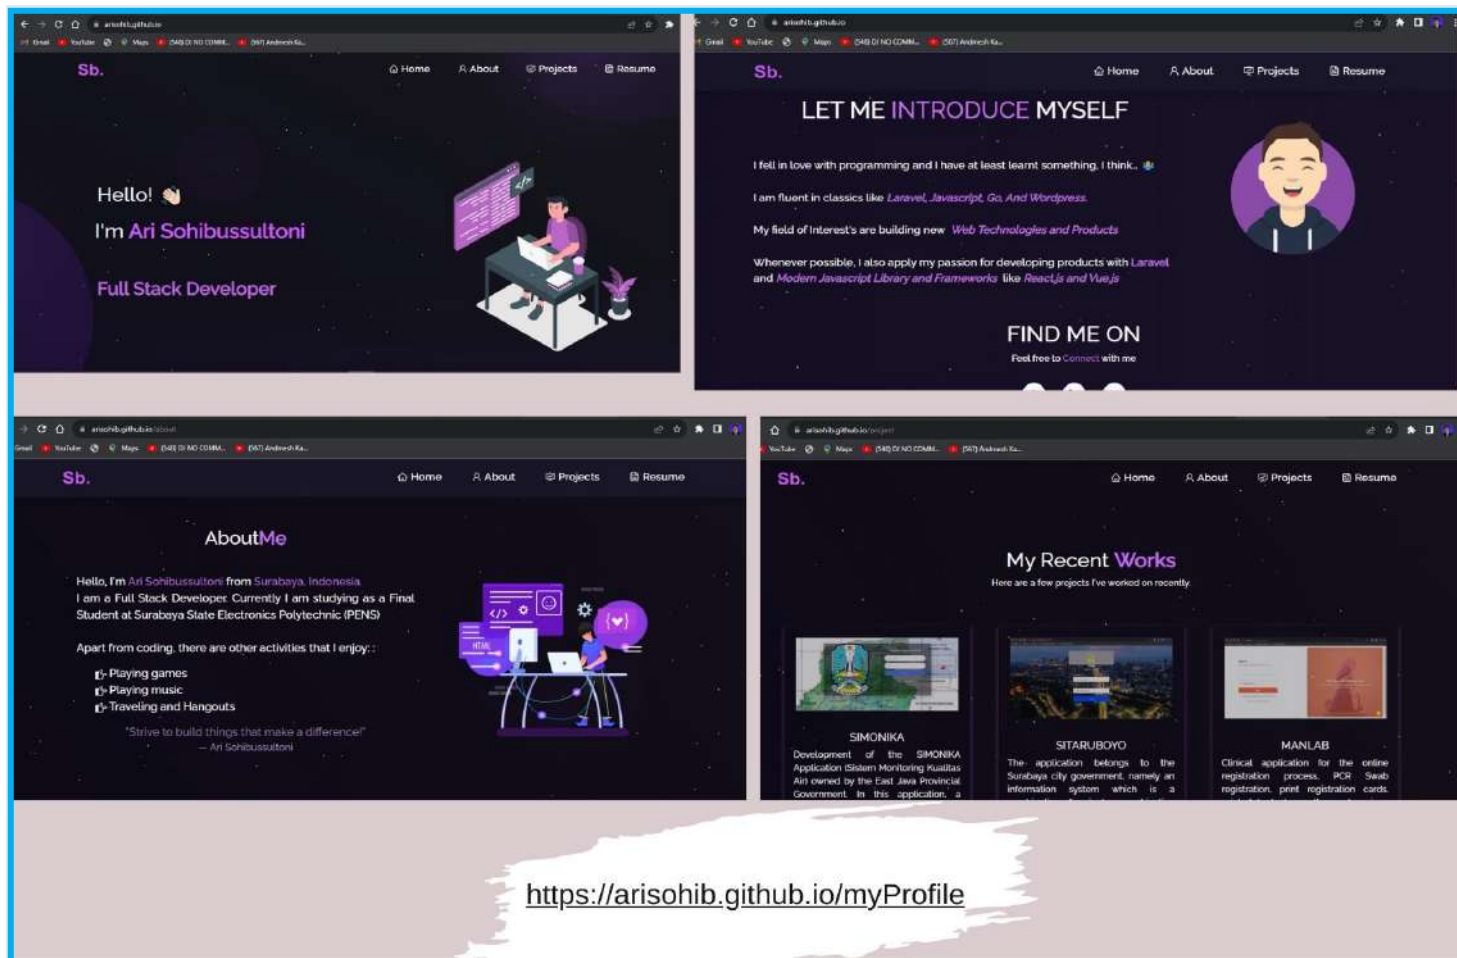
arisohib.github.io

Gmail YouTube Maps (549) DI NO COMM... (567) Andmesh Ka...

Sb. Home About Projects Resume

Hello! 👋

I'm Ari Sohibussultoni

Full Stack Developer

arisohib.github.io

Gmail YouTube Maps (549) DI NO COMM... (567) Andmesh Ka...

Sb. Home About Projects Resume

LET ME INTRODUCE MYSELF

I fell in love with programming and I have at least learnt something, I think..

I am fluent in classics like Laravel, Javascript, Go, And Wordpress.

My field of Interest's are building new Web Technologies and Products

Whenever possible, I also apply my passion for developing products with Laravel and Modern Javascript Library and Frameworks like React.js and Vue.js

FIND ME ON

Feel free to Connect with me

arisohib.github.io/about

Gmail YouTube Maps (549) DI NO COMM... (567) Andmesh Ka...

Sb. Home About Projects Resume

AboutMe

Hello, I'm Ari Sohibussultoni from Surabaya, Indonesia. I am a Full Stack Developer. Currently I am studying as a Final Student at Surabaya State Electronics Polytechnic (PENS)

Apart from coding, there are other activities that I enjoy: :

Playing games
Playing music
Traveling and Hangouts

"Strive to build things that make a difference!"
— Ari Sohibussultoni

arisohib.github.io/project

YouTube Maps (549) DI NO COMM... (567) Andmesh Ka...

Sb. Home About Projects Resume

My Recent Works

Here are a few projects I've worked on recently.

SIMONIKA

Development of the SIMONIKA Application (Sistem Monitoring Kualitas Air) owned by the East Java Provincial Government. In this application, a

SITARUBOYO

The application belongs to the Surabaya city government, namely an information system which is a

MANLAB

Clinical application for the online registration process, PCR Swab registration, print registration cards,

https://arisohib.github.io/myProfile